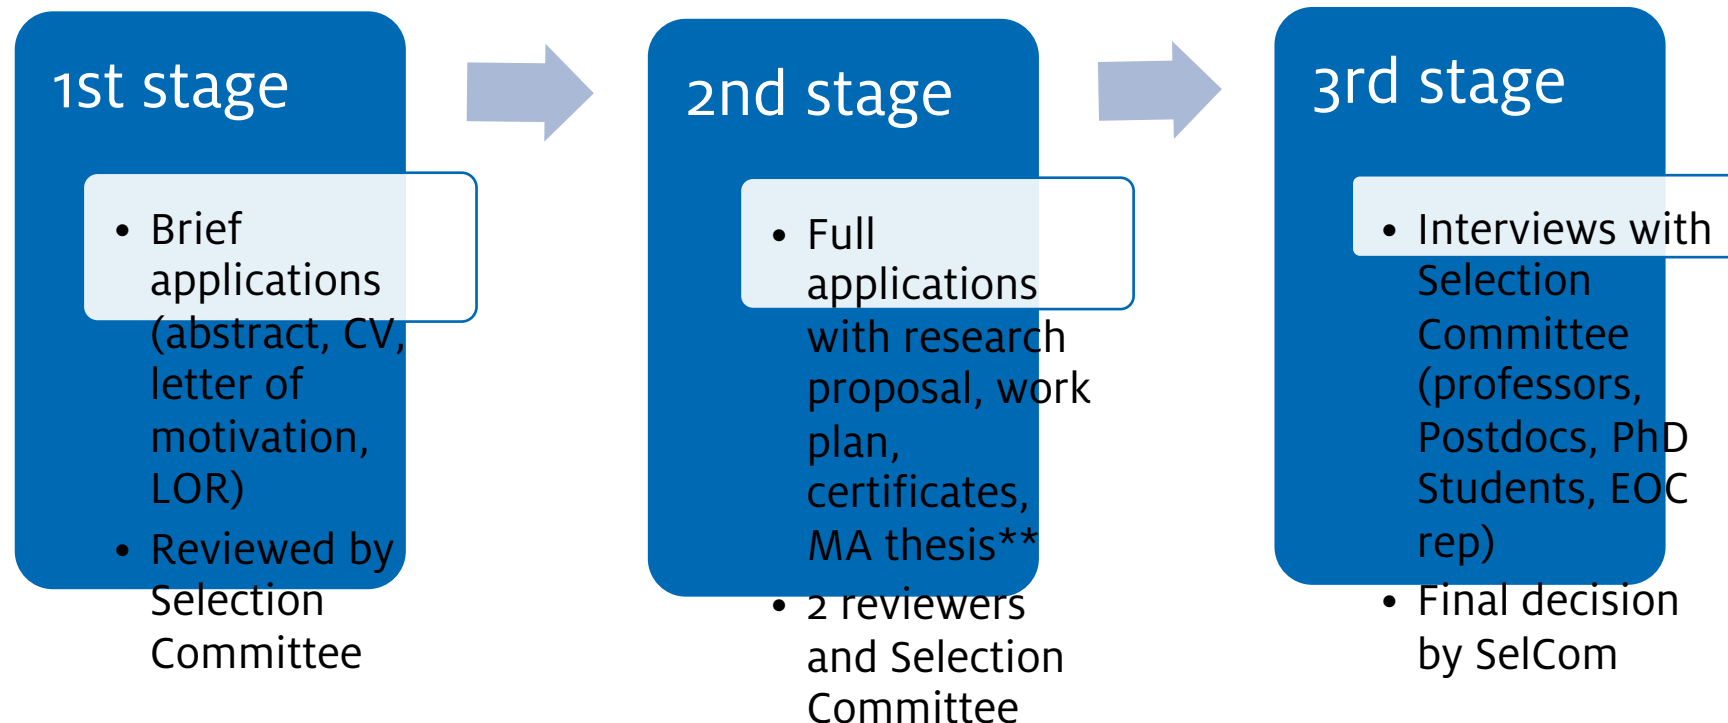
1st stage

- Brief applications (abstract, CV, letter of motivation, LOR)
- Reviewed by Selection Committee

2nd stage

- Full applications with research proposal, work plan, certificates, MA thesis**
- 2 reviewers and Selection Committee

3rd stage

- Interviews with Selection Committee (professors, Postdocs, PhD Students, EOC rep)
- Final decision by SelCom